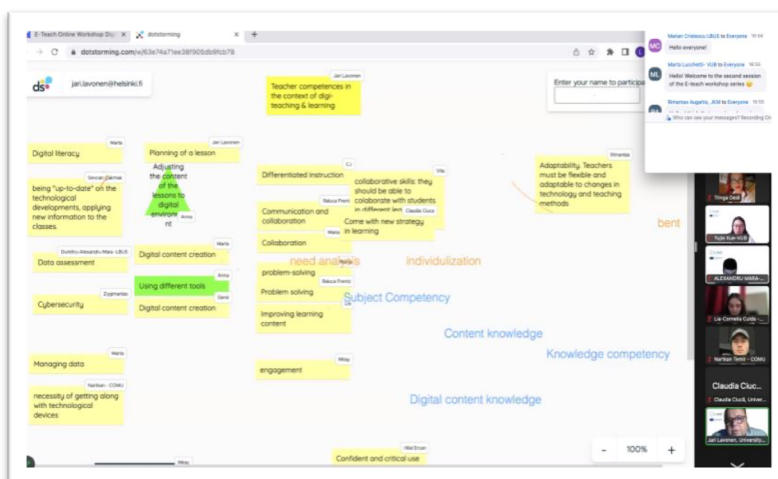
E-Teach Online Workshop Di... × dotstorming × +

dotstorming.com/w/63e74a71ee38f905db8fcb78

jari.lavonen@helsinki.fi

Jari Lavonen
Teacher competences in the context of digi-teaching & learning

Enter your name to participa

Marian Cristescu UBUS to Everyone 16:04
Hello everyone!

Marta Lucchetti - VUB to Everyone 16:04
Hello! Welcome to the second session of the E-teach workshop series 😊

Rimantas Augutis_JKM to Everyone 16:05

Who can see your messages? Recording On

Marta
Digital literacy

Jari Lavonen
Planning of a lesson

Simona Dumas
being "up-to-date" on the technological developments, applying new information to the classes.

Adjusting the content of the lessons to digital environment
Anna

CJ
Differentiated instruction

Villa
collaborative skills: they should be able to collaborate with students in different lev

Simona
Adaptability. Teachers must be flexible and adaptable to changes in technology and teaching methods

bent

Rebeca Premiz
Communication and collaboration

Claudia Cluca
Come with new strategy in learning

Maria
Collaboration

Dumitru Alexandru Mara- UBUS
Data assessment

Marta
Digital content creation

need analysis

individulization

problem-solving

Rebeca Premiz
Problem solving

Anna
Using different tools

Zygimantas
Cybersecurity

Gerd
Digital content creation

Subject Competency

Improving learning content

Content knowledge

Marta
Managing data

Knowledge competency

Milay
engagement

Narlisan - COMU
necessity of getting along with technological devices

Digital content knowledge

Hilal Ercan
Confident and critical use

Milay

- 100% +

Tünde Gedő

Tuija Kue-VUB

ALEXANDRU MARA-...

Lia-Cornelia Culda -...

Narlisan Temiz - COMU

Claudia Cluc...
Claudia Cluc, Univer...

Jari Lavonen, University...